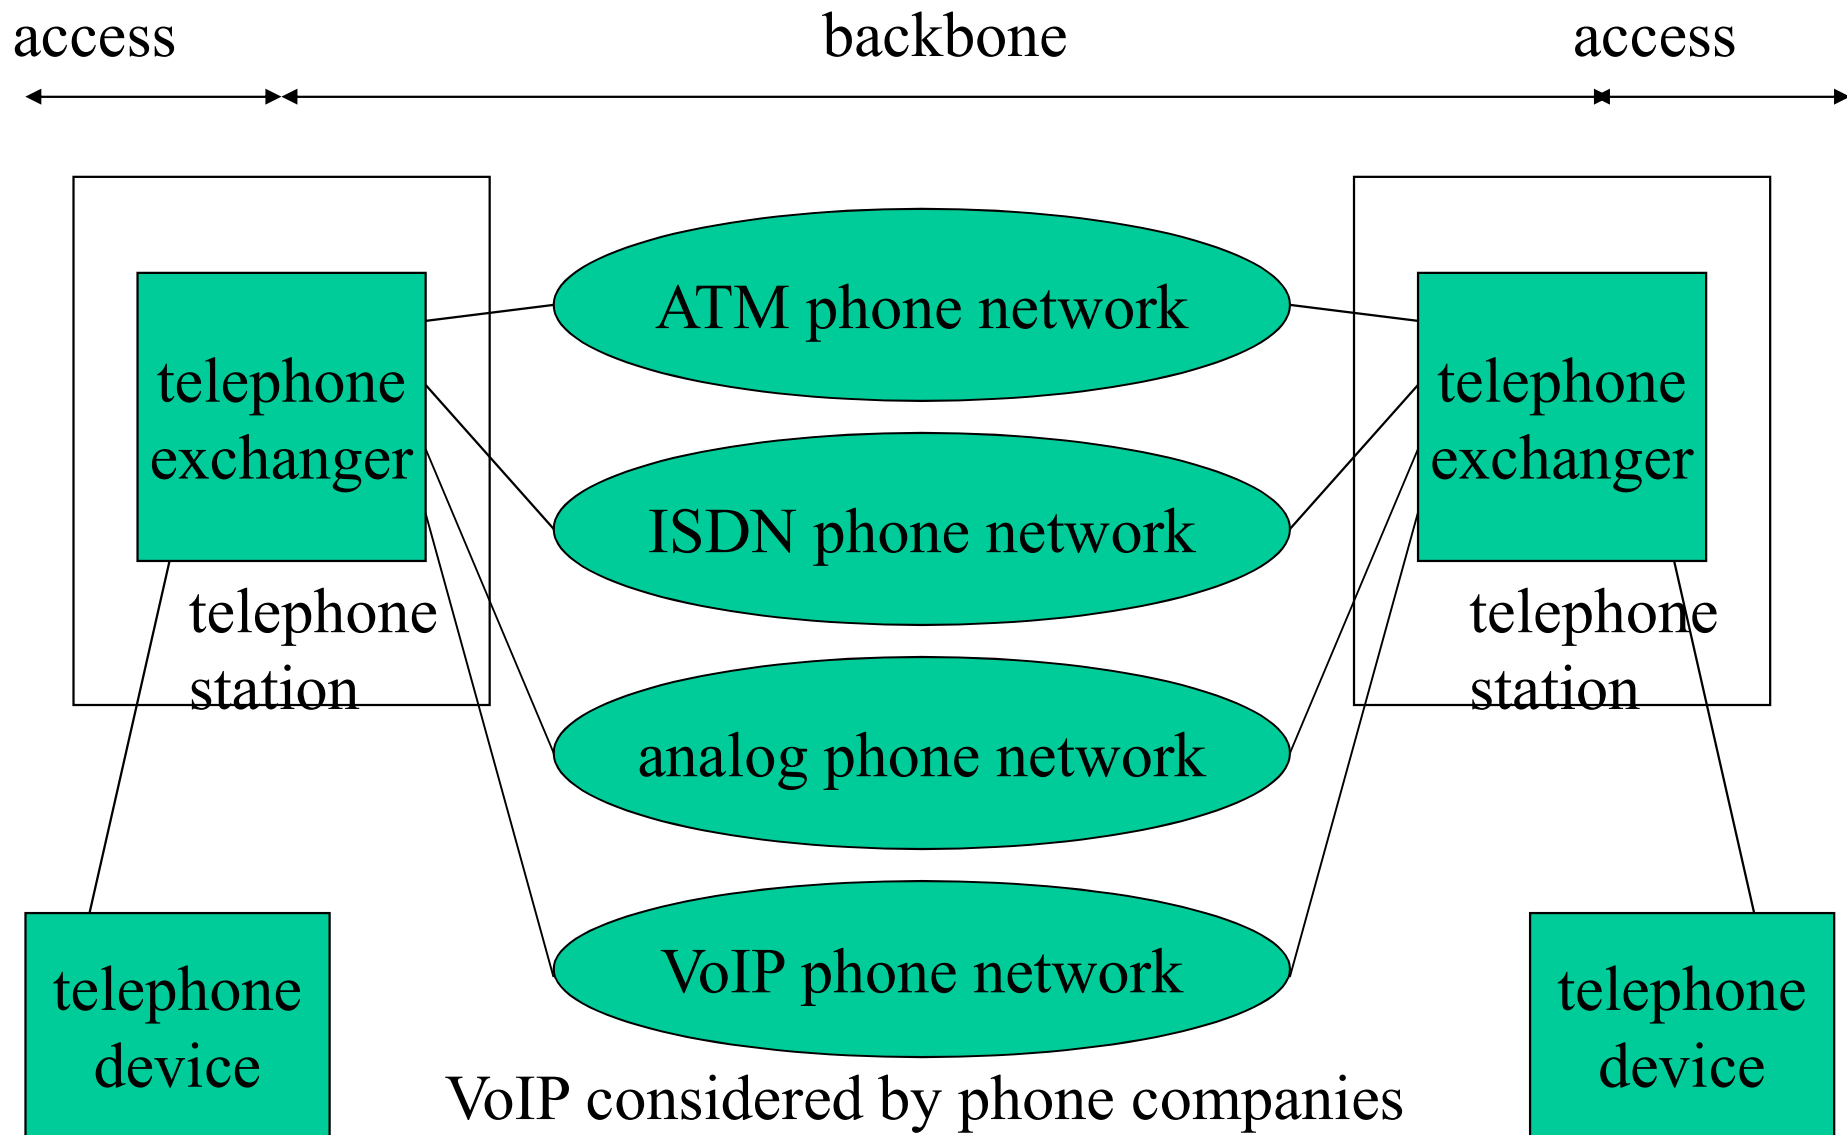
access

backbone

access

telephone exchanger

ATM phone network

telephone exchanger

ISDN phone network

telephone station

telephone station

analog phone network

VoIP phone network

telephone device

telephone device

VoIP considered by phone companies